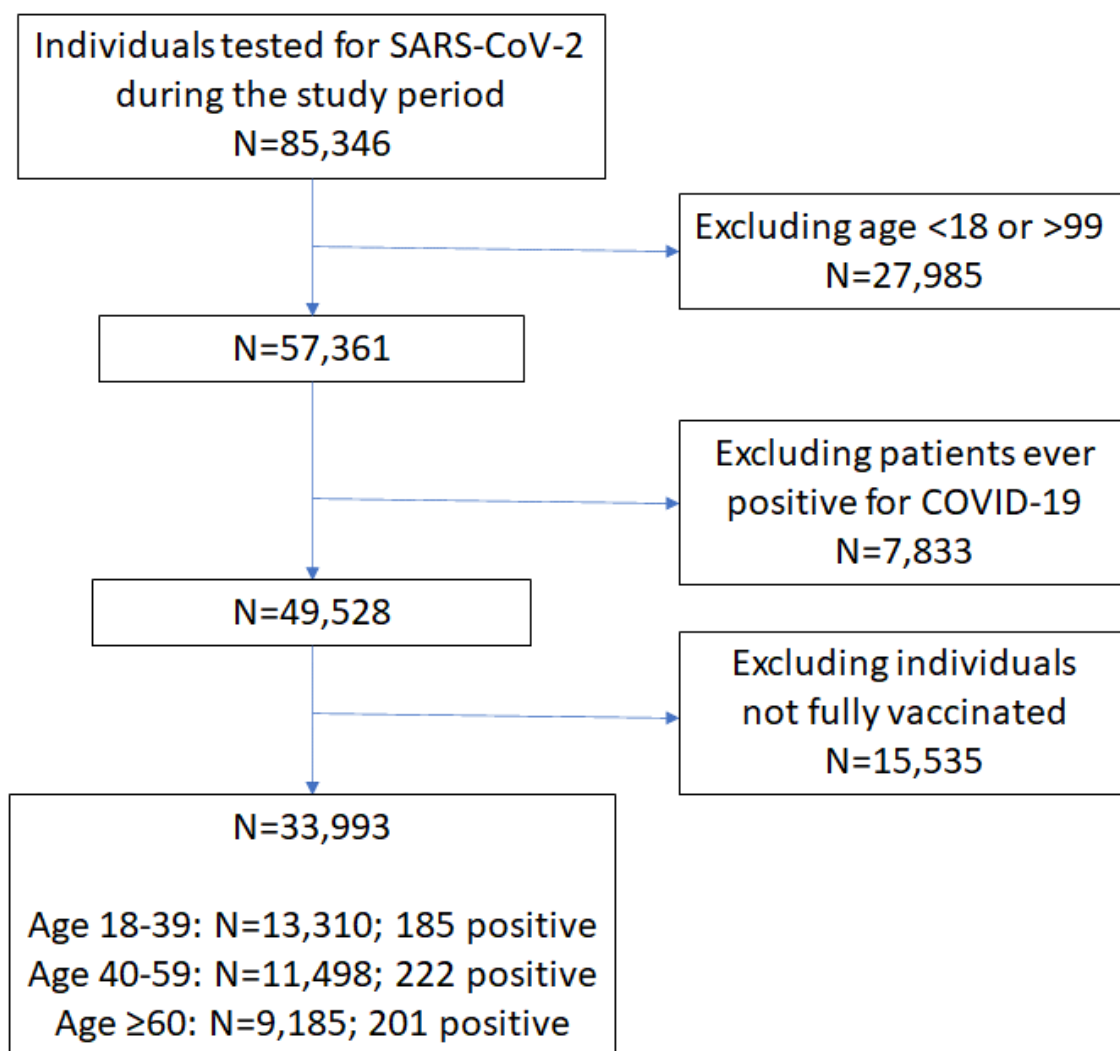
Individuals tested for SARS-CoV-2 during the study period
N=85,346

Excluding age <18 or >99
N=27,985

N=57,361

Excluding patients ever positive for COVID-19
N=7,833

N=49,528

Excluding individuals not fully vaccinated
N=15,535

N=33,993

Age 18-39: N=13,310; 185 positive
Age 40-59: N=11,498; 222 positive
Age ≥60: N=9,185; 201 positive